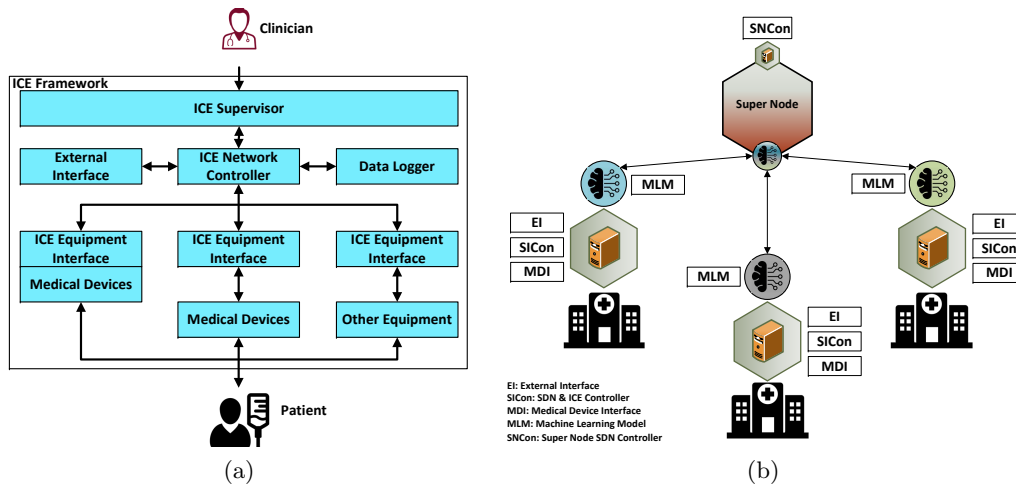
Clinician

ICE Framework

ICE Supervisor

External Interface

ICE Network Controller

Data Logger

ICE Equipment Interface

Medical Devices

ICE Equipment Interface

Medical Devices

ICE Equipment Interface

Other Equipment

Patient

(a)

SNCon

Super Node

MLM

MLM

EI

SICon

MDI

EI

SICon

MDI

MLM

EI

SICon

MDI

EI: External Interface
SICon: SDN & ICE Controller
MDI: Medical Device Interface
MLM: Machine Learning Model
SNCon: Super Node SDN Controller

(b)